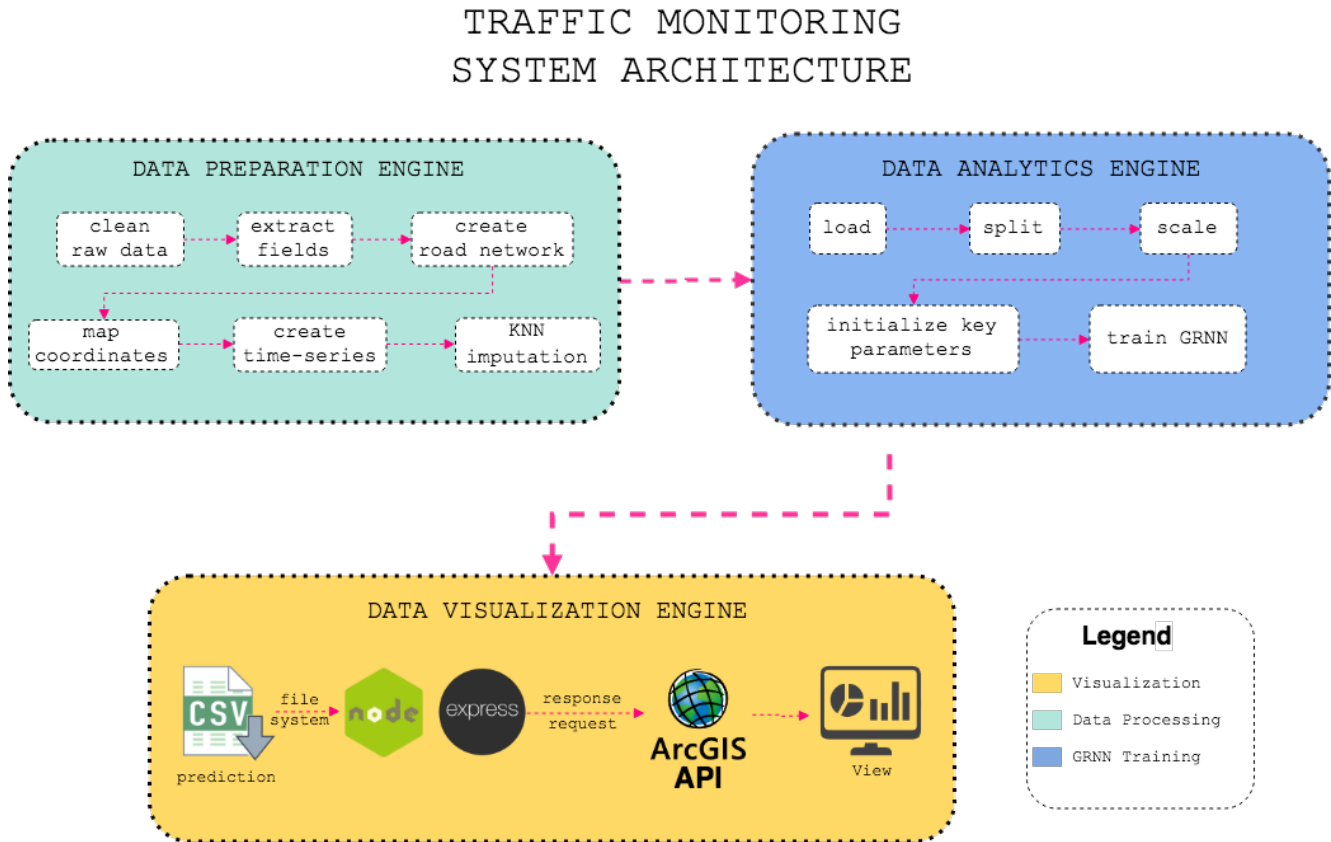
TRAFFIC MONITORING
SYSTEM ARCHITECTURE

DATA PREPARATION ENGINE

clean raw data

extract fields

create road network

map coordinates

create time-series

KNN imputation

DATA ANALYTICS ENGINE

load

split

scale

initialize key parameters

train GRNN

DATA VISUALIZATION ENGINE

CSV

prediction

file system

node

express

response request

ArcGIS API

View

Legend

Visualization

Data Processing

GRNN Training